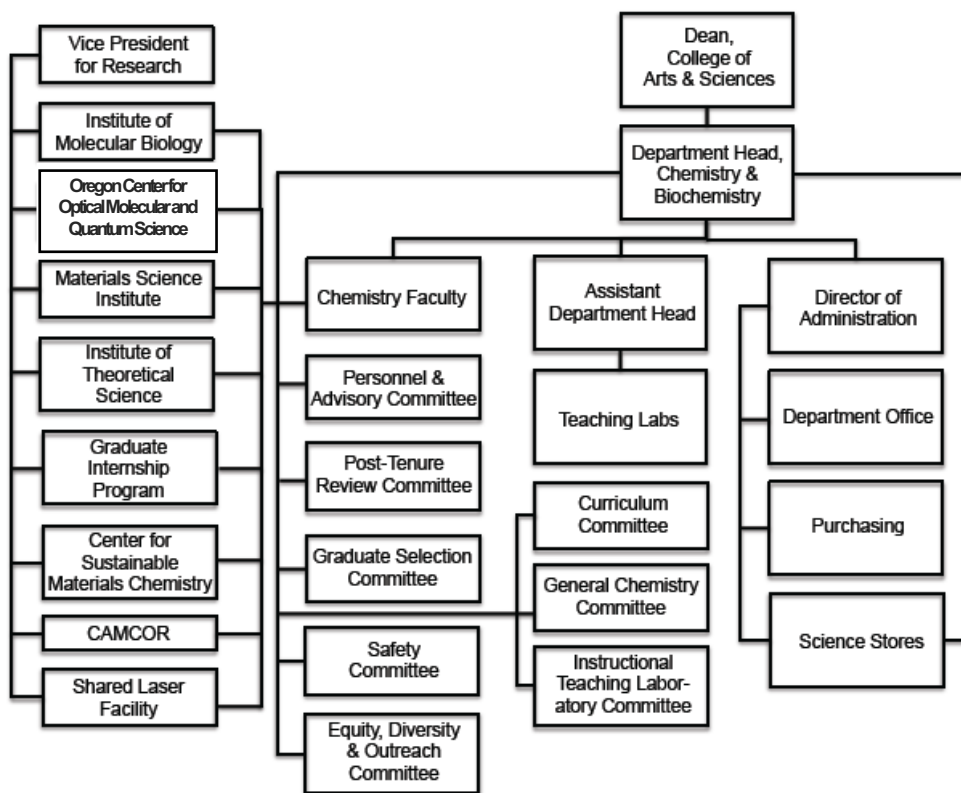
Vice President for Research

Institute of Molecular Biology

Oregon Center for Optical Molecular and Quantum Science

Materials Science Institute

Institute of Theoretical Science

Graduate Internship Program

Center for Sustainable Materials Chemistry

CAMCOR

Shared Laser Facility

Dean, College of Arts & Sciences

Department Head, Chemistry & Biochemistry

Chemistry Faculty

Personnel & Advisory Committee

Post-Tenure Review Committee

Graduate Selection Committee

Safety Committee

Equity, Diversity & Outreach Committee

Assistant Department Head

Teaching Labs

Curriculum Committee

General Chemistry Committee

Instructional Teaching Laboratory Committee

Director of Administration

Department Office

Purchasing

Science Stores